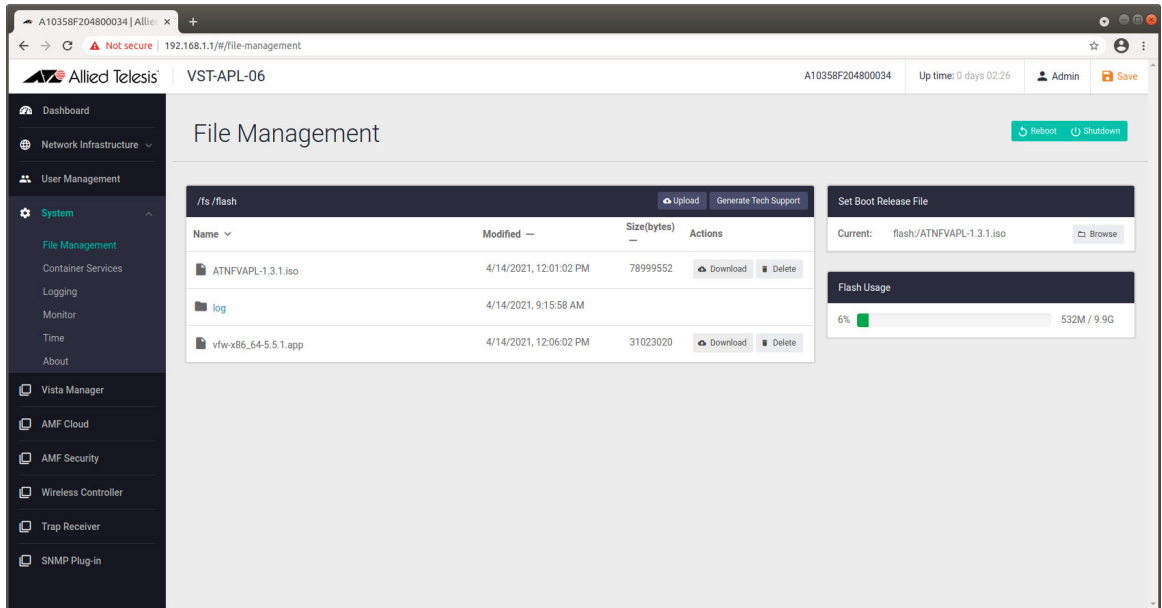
A10358F204800034 | Allie ×

Not secure | 192.168.1.1/#/file-management

Allied Telesis VST-APL-06 A10358F204800034 Up time: 0 days 02:26 Admin Save

Dashboard
Network Infrastructure
User Management
System
File Management
Container Services
Logging
Monitor
Time
About
Vista Manager
AMF Cloud
AMF Security
Wireless Controller
Trap Receiver
SNMP Plug-in

File Management

Reboot Shutdown

/fs /flash Upload Generate Tech Support

| Name | Modified — | Size(bytes) — | Actions |
|---|---|---|---|
| ATNFVAPL-1.3.1.iso | 4/14/2021, 12:01:02 PM | 78999552 | Download Delete |
| log | 4/14/2021, 9:15:58 AM | | |
| vfw-x86_64-5.5.1.app | 4/14/2021, 12:06:02 PM | 31023020 | Download Delete |

Set Boot Release File

Current: flash:/ATNFVAPL-1.3.1.iso Browse

Flash Usage

6% 532M / 9.9G